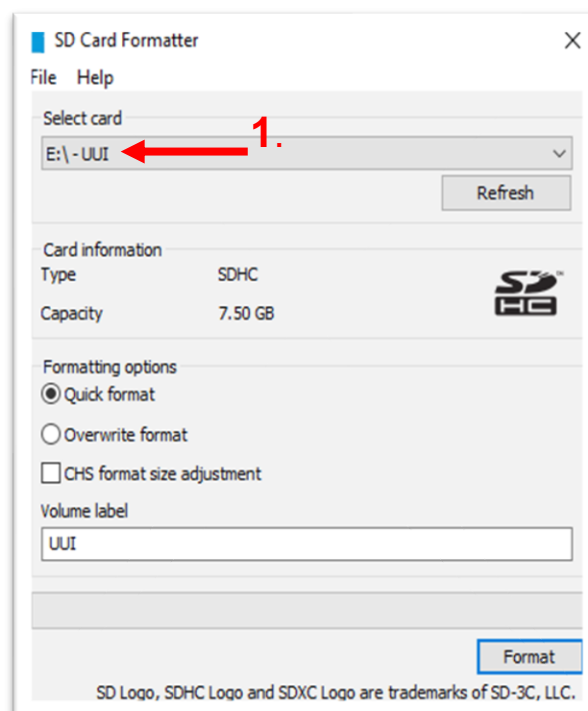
SD Card Formatter

File Help

Select card

E:\ - UUI

1.

Refresh

Card information

Type SDHC

Capacity 7.50 GB

SD HC

Formatting options

Quick format

Overwrite format

CHS format size adjustment

Volume label

UUI

Format

SD Logo, SDHC Logo and SDXC Logo are trademarks of SD-3C, LLC.